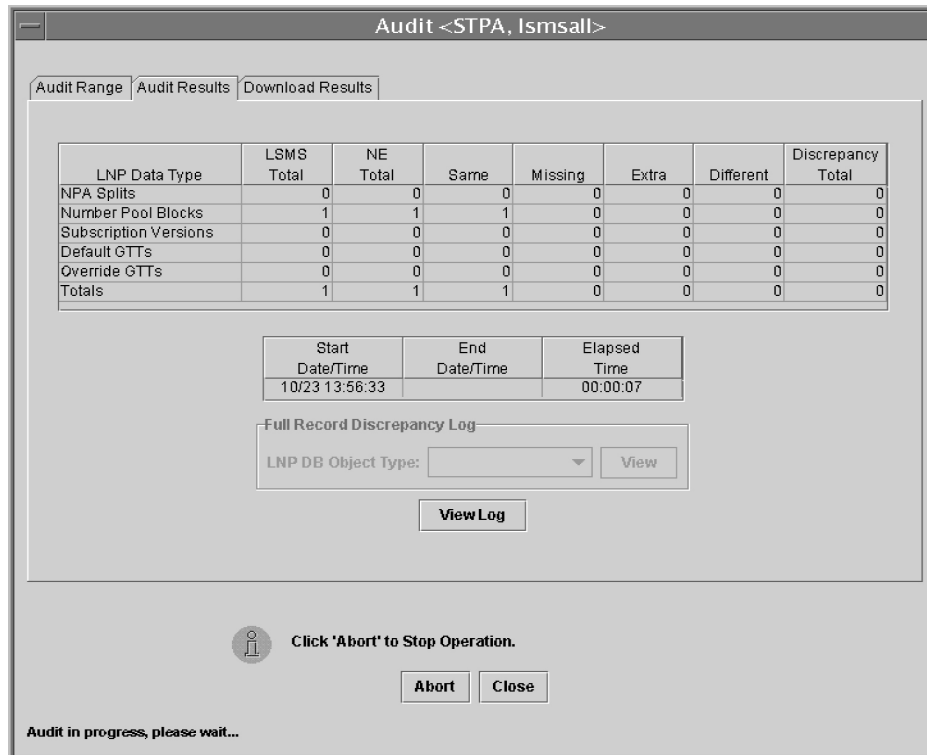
Audit <STPA, lsmsall>

Audit Range | Audit Results | Download Results

| LNP Data Type | LSMS Total | NE Total | Same | Missing | Extra | Different | Discrepancy Total |
|---|---|---|---|---|---|---|---|
| NPA Splits | 0 | 0 | 0 | 0 | 0 | 0 | 0 |
| Number Pool Blocks | 1 | 1 | 1 | 0 | 0 | 0 | 0 |
| Subscription Versions | 0 | 0 | 0 | 0 | 0 | 0 | 0 |
| Default GTTs | 0 | 0 | 0 | 0 | 0 | 0 | 0 |
| Override GTTs | 0 | 0 | 0 | 0 | 0 | 0 | 0 |
| Totals | 1 | 1 | 1 | 0 | 0 | 0 | 0 |

| Start Date/Time | End Date/Time | Elapsed Time |
|---|---|---|
| 10/23 13:56:33 | | 00:00:07 |

Full Record Discrepancy Log
LNP DB Object Type: View

View Log

Click 'Abort' to Stop Operation.

Abort Close

Audit in progress, please wait...